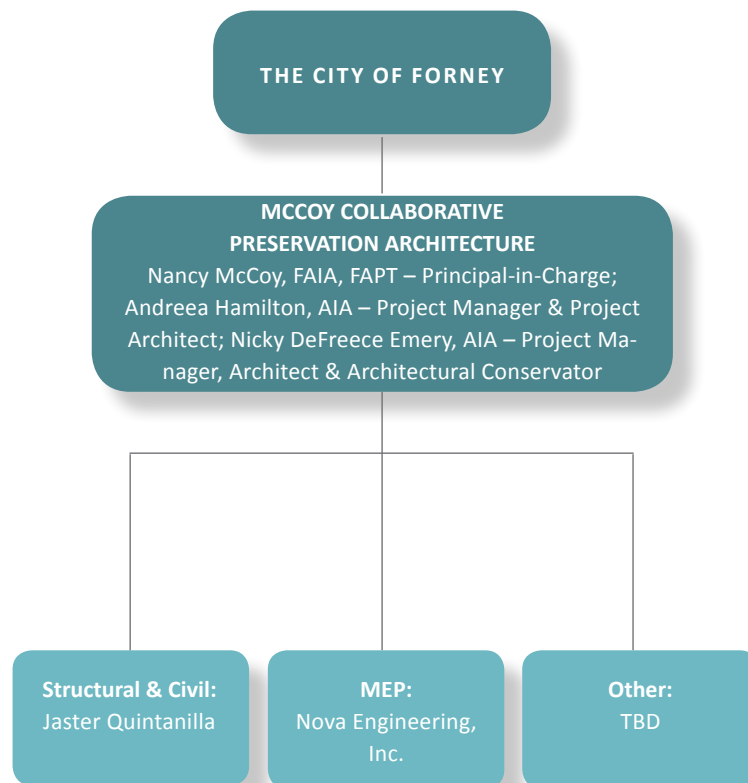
THE CITY OF FORNEY

MCCOY COLLABORATIVE
PRESERVATION ARCHITECTURE
Nancy McCoy, FAIA, FAPT – Principal-in-Charge; Andreea Hamilton, AIA – Project Manager & Project Architect; Nicky DeFreece Emery, AIA – Project Manager, Architect & Architectural Conservator

Structural & Civil:
Jaster Quintanilla

MEP:
Nova Engineering, Inc.

Other:
TBD